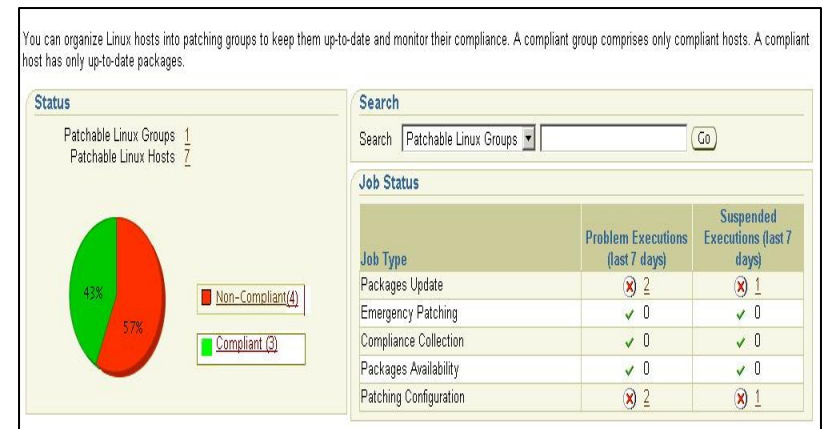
You can organize Linux hosts into patching groups to keep them up-to-date and monitor their compliance. A compliant group comprises only compliant hosts. A compliant host has only up-to-date packages.

Status

Patchable Linux Groups 1
Patchable Linux Hosts 7

43%
57%

Non-Compliant(4)
Compliant (3)

Search

Search Patchable Linux Groups Go

Job Status

| Job Type | Problem Executions (last 7 days) | Suspended Executions (last 7 days) |
|---|---|---|
| Packages Update | 2 | 1 |
| Emergency Patching | 0 | 0 |
| Compliance Collection | 0 | 0 |
| Packages Availability | 0 | 0 |
| Patching Configuration | 2 | 1 |